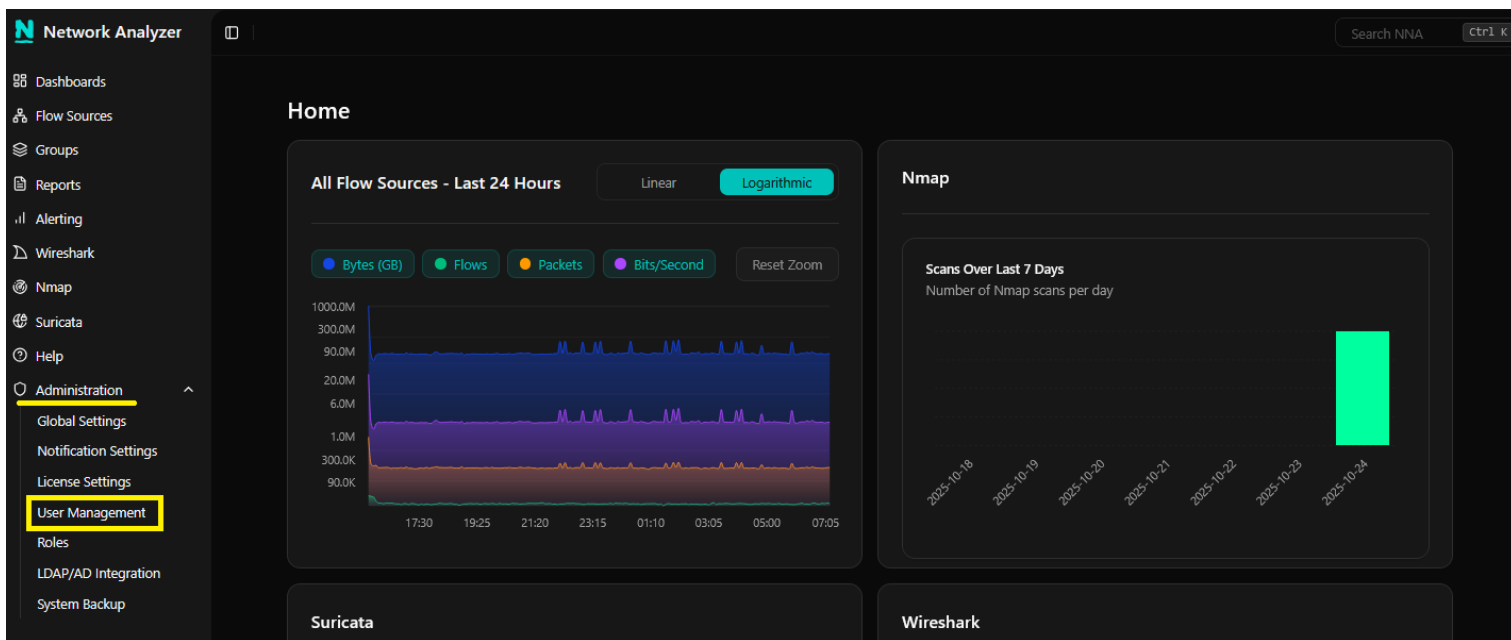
N Network Analyzer

Search NNA Ctrl K

Dashboards
Flow Sources
Groups
Reports
Alerting
Wireshark
Nmap
Suricata
Help
Administration
Global Settings
Notification Settings
License Settings
User Management
Roles
LDAP/AD Integration
System Backup

Home

All Flow Sources - Last 24 Hours

Linear Logarithmic

Bytes (GB) Flows Packets Bits/Second Reset Zoom

1000.0M
300.0M
90.0M
20.0M
6.0M
1.0M
300.0K
90.0K

17:30 19:25 21:20 23:15 01:10 03:05 05:00 07:05

Nmap

Scans Over Last 7 Days
Number of Nmap scans per day

2025-10-18 2025-10-19 2025-10-20 2025-10-21 2025-10-22 2025-10-23 2025-10-24

Suricata

Wireshark